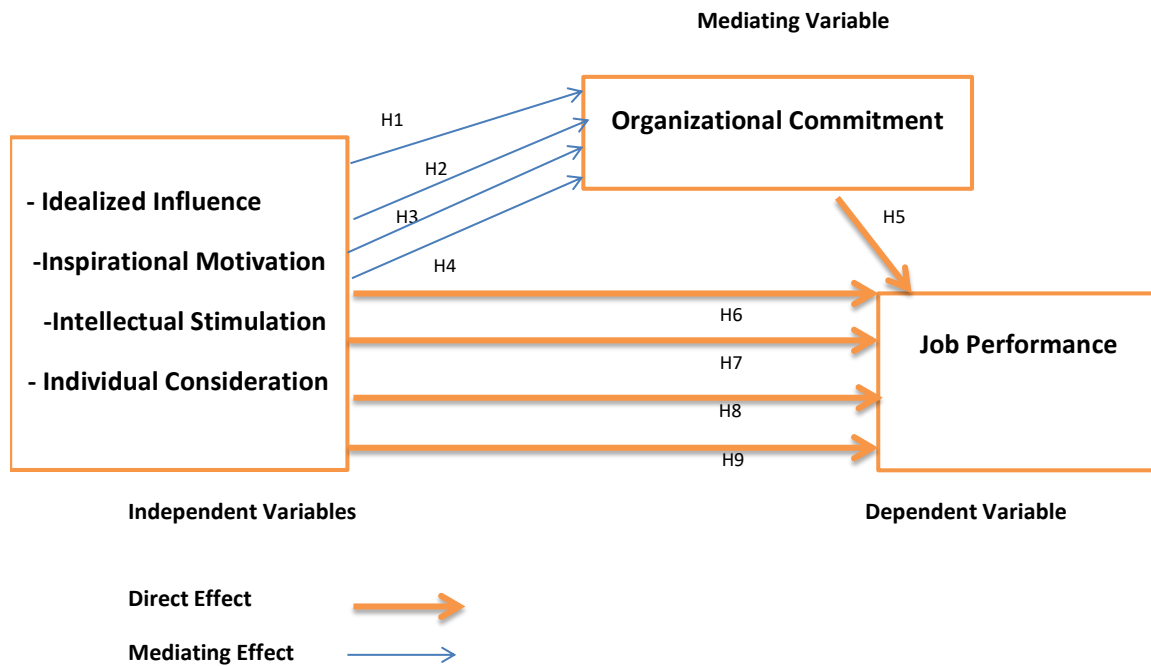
Mediating Variable

H1

Organizational Commitment

H2

- Idealized Influence

H3

H5

-Inspirational Motivation

H4

-Intellectual Stimulation

H6

Job Performance

- Individual Consideration

H7

H8

H9

Independent Variables

Dependent Variable

Direct Effect

Mediating Effect